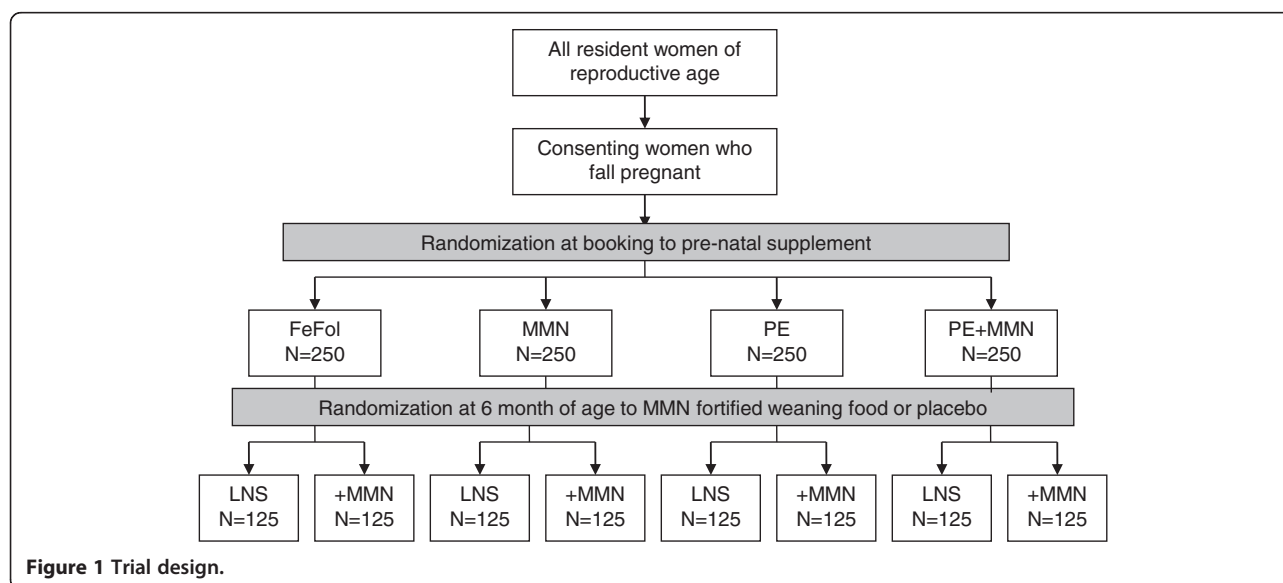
All resident women of reproductive age

Consenting women who fall pregnant

Randomization at booking to pre-natal supplement

FeFol
N=250

MMN
N=250

PE
N=250

PE+MMN
N=250

Randomization at 6 month of age to MMN fortified weaning food or placebo

LNS
N=125

+MMN
N=125

LNS
N=125

+MMN
N=125

LNS
N=125

+MMN
N=125

LNS
N=125

+MMN
N=125

**Figure 1 Trial design.**